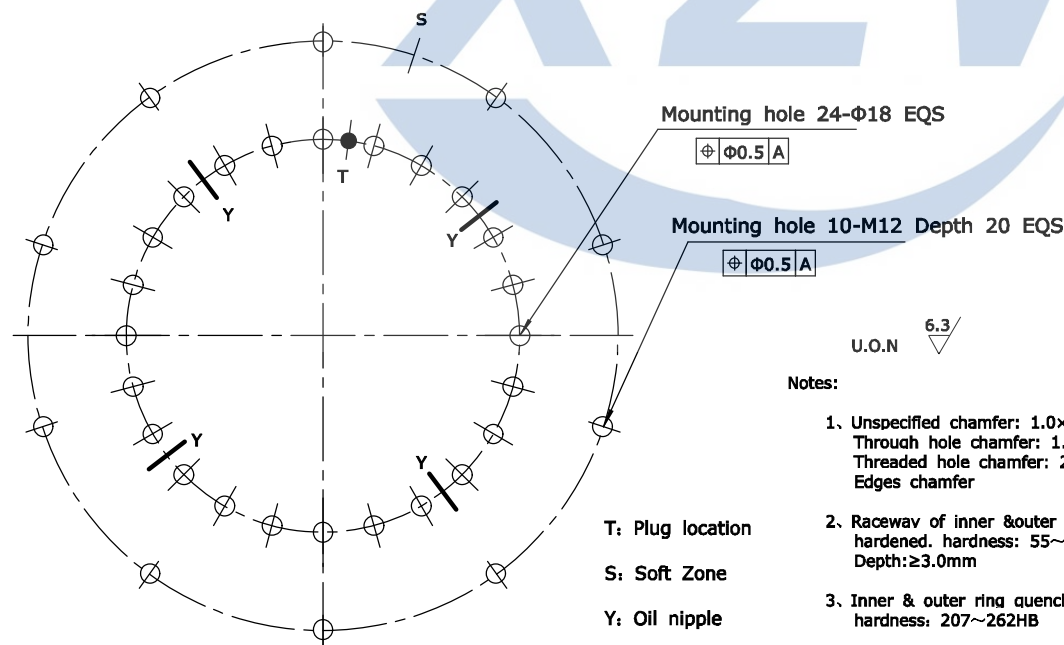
S

T

Y

Y

Y

Y

Mounting hole 24-Φ18 EQS

| ⊕ | Φ0.5 | A |
|---|---|---|

Mounting hole 10-M12 Depth 20 EQS

| ⊕ | Φ0.5 | A |
|---|---|---|

U.O.N $\sqrt{6.3}$

Notes:

1、Unspecified chamfer: 1.0×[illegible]
Through hole chamfer: 1.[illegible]
Threaded hole chamfer: 2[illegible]
Edges chamfer

2、Raceway of inner &outer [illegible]
hardened. hardness: 55~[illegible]
Depth:≥3.0mm

3、Inner & outer ring quench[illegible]
hardness: 207~262HB

T: Plug location

S: Soft Zone

Y: Oil nipple